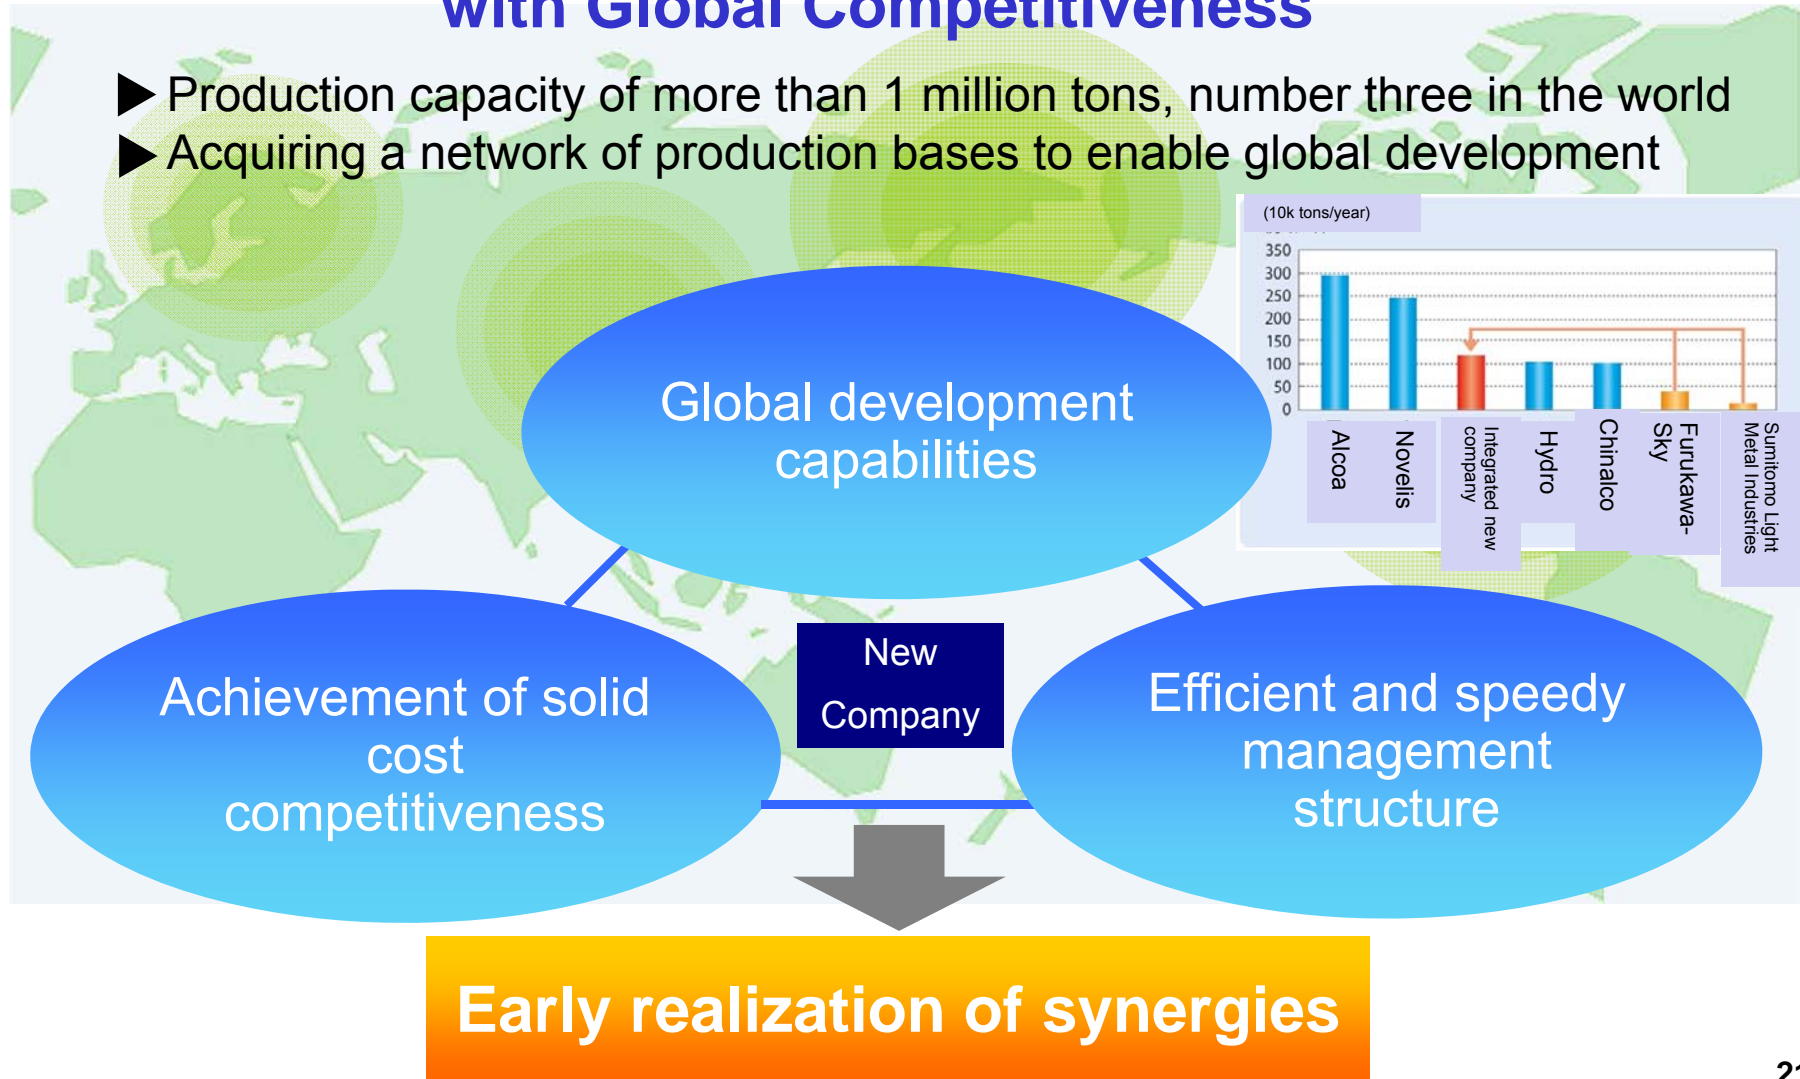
with Global Competitiveness

▶ Production capacity of more than 1 million tons, number three in the world
▶ Acquiring a network of production bases to enable global development

(10k tons/year)
350
300
250
200
150
100
50
0
Alcoa
Novelis
Integrated new company
Hydro
Chinalco
Furukawa-Sky
Sumitomo Light Metal Industries

Global development capabilities

New Company

Achievement of solid cost competitiveness

Efficient and speedy management structure

Early realization of synergies

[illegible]